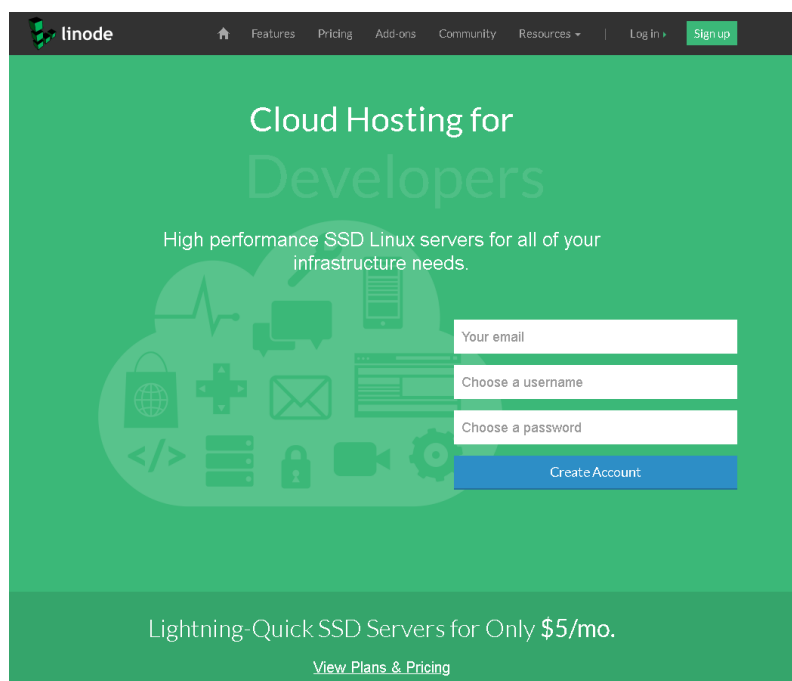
linode

Features Pricing Add-ons Community Resources Log in Sign up

Cloud Hosting for

Developers

High performance SSD Linux servers for all of your infrastructure needs.

Your email

Choose a username

Choose a password

Create Account

</>

Lightning-Quick SSD Servers for Only $5/mo.

View Plans & Pricing